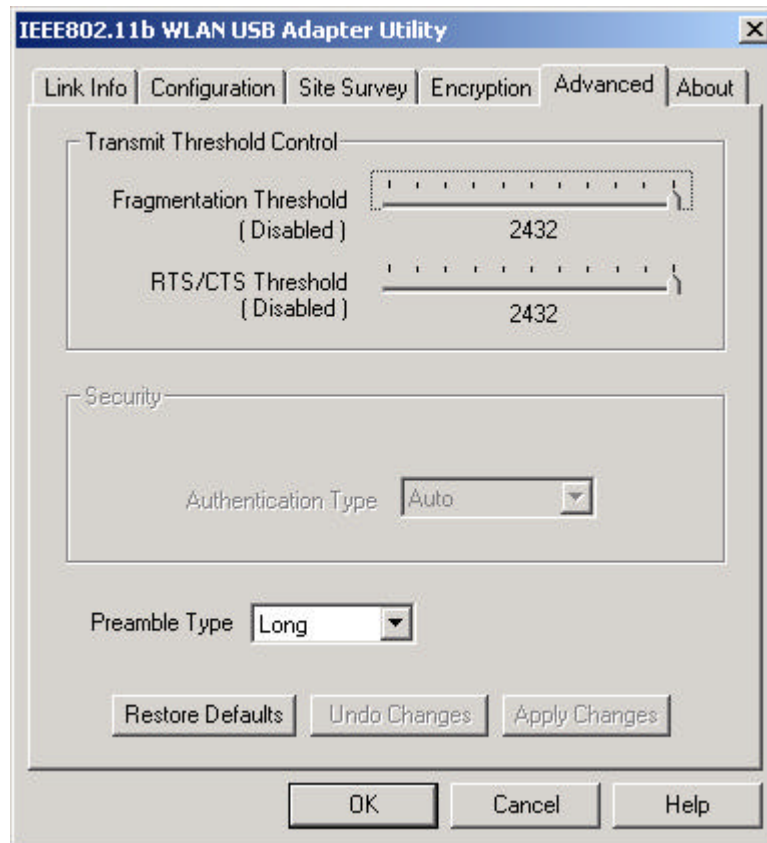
IEEE802.11b WLAN USB Adapter Utility

Link Info | Configuration | Site Survey | Encryption | Advanced | About

Transmit Threshold Control

Fragmentation Threshold
(Disabled)
2432

RTS/CTS Threshold
(Disabled)
2432

Security

Authentication Type Auto

Preamble Type Long

Restore Defaults | Undo Changes | Apply Changes

OK | Cancel | Help